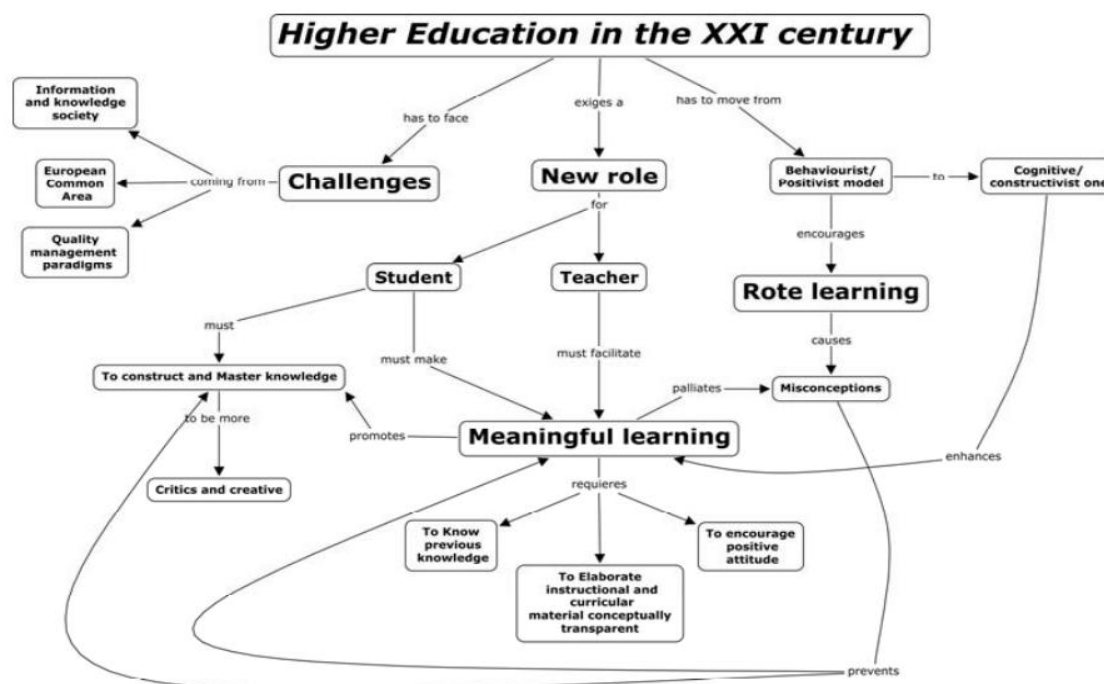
Higher Education in the XXI century

has to face

exiges a

has to move from

Information and knowledge society

European Common Area

Quality management paradigms

coming from

Challenges

New role

for

Behaviourist/ Positivist model

to

Cognitive/ constructivist one

encourages

Student

Teacher

Rote learning

must

must make

must facilitate

causes

To construct and Master knowledge

palliates

Misconceptions

to be more

promotes

Meaningful learning

enhances

Critics and creative

requieres

To Know previous knowledge

To Elaborate instructional and curricular material conceptually transparent

To encourage positive attitude

prevents